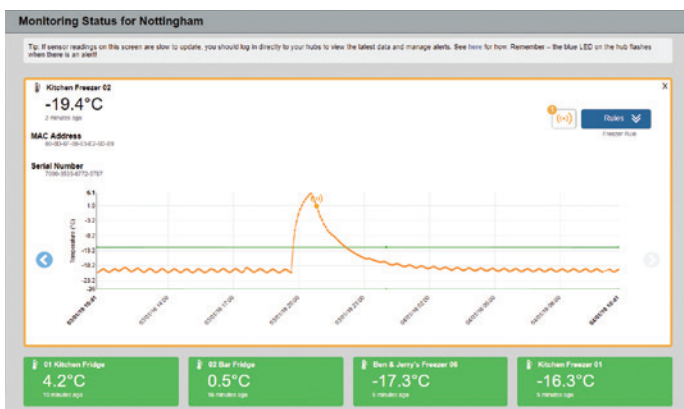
Monitoring Status for Nottingham

Tip: If sensor readings on this screen are slow to update, you should log in directly to your hubs to view the latest data and manage alerts. See here for how. Remember – the blue LED on the hub flashes when there is an alert!

Kitchen Freezer 02
-19.4°C
2 minutes ago

MAC Address
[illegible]

Serial Number
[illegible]

Rules
Freezer Rule

X

Temperature (°C)

6.1
1.0
-4.1
-9.2
-14.3
-19.4
-23.2
-29

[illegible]
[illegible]
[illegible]
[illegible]
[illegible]
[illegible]
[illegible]
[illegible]
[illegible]

01 Kitchen Fridge
4.2°C
10 minutes ago

02 Bar Fridge
0.5°C
16 minutes ago

Ben & Jerry's Freezer 06
-17.3°C
5 minutes ago

Kitchen Freezer 01
-16.3°C
5 minutes ago